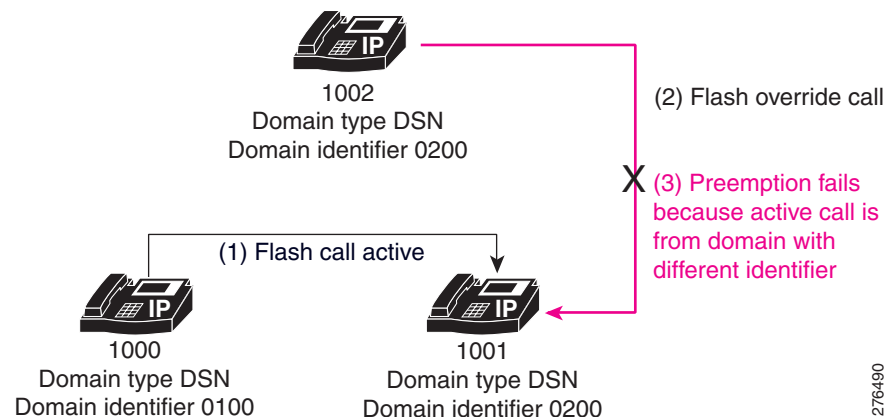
IP
1002
Domain type DSN
Domain identifier 0200

(2) Flash override call

X (3) Preemption fails because active call is from domain with different identifier

(1) Flash call active

IP
1000
Domain type DSN
Domain identifier 0100

IP
1001
Domain type DSN
Domain identifier 0200

276490